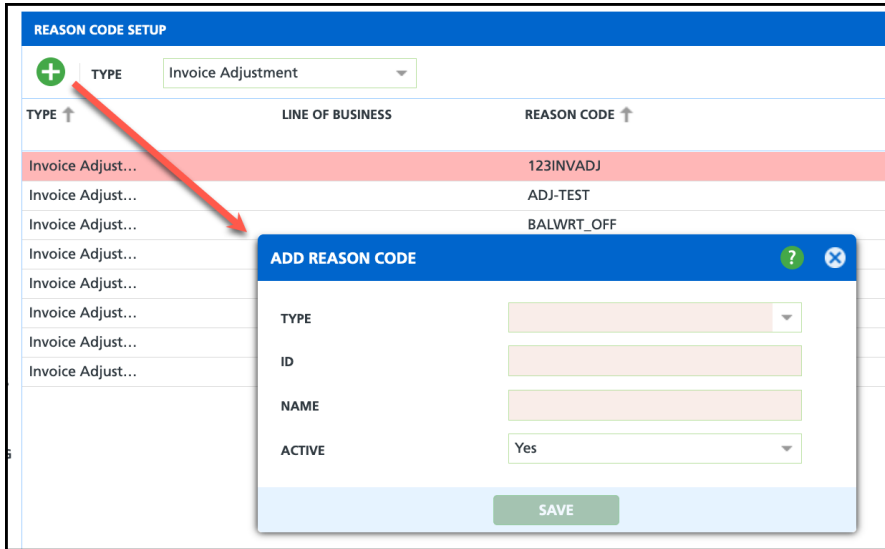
REASON CODE SETUP

TYPE Invoice Adjustment

| TYPE | LINE OF BUSINESS | REASON CODE |
|---|---|---|
| Invoice Adjust... | | 123INVADJ |
| Invoice Adjust... | | ADJ-TEST |
| Invoice Adjust... | | BALWRT_OFF |
| Invoice Adjust... | | |
| Invoice Adjust... | | |
| Invoice Adjust... | | |
| Invoice Adjust... | | |
| Invoice Adjust... | | |

ADD REASON CODE

TYPE

ID

NAME

ACTIVE Yes

SAVE